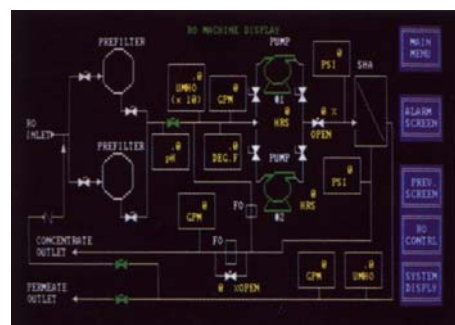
RO MACHINE DISPLAY

PREFILTER

PREFILTER

RO INLET

.0 UMHO (x 10)

.0 GPM

.0 pH

.0 DEG.F

PUMP

#1

.0 HRS

PUMP

#2

.0 HRS

0 PSI

0 PSI

SHA

0 % OPEN

.0 GPM

FO

FO

0 %OPEN

CONCENTRATE OUTLET

PERMEATE OUTLET

.0 GPM

.0 UMHO

MAIN MENU

ALARM SCREEN

PREV. SCREEN

RO CONTRL

SYSTEM DISPLY